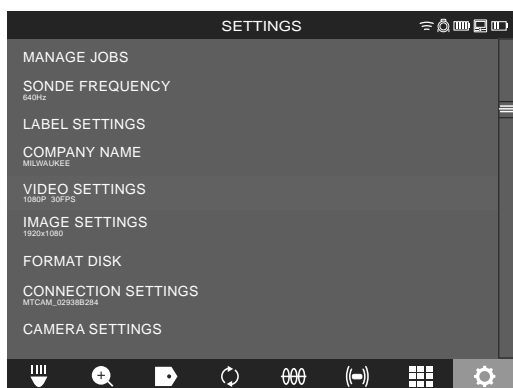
SETTINGS

MANAGE JOBS

SONDE FREQUENCY
640Hz

LABEL SETTINGS

COMPANY NAME
MILWAUKEE

VIDEO SETTINGS
1080P 30FPS

IMAGE SETTINGS
1920x1080

FORMAT DISK

CONNECTION SETTINGS
MTCAM_02938B284

CAMERA SETTINGS